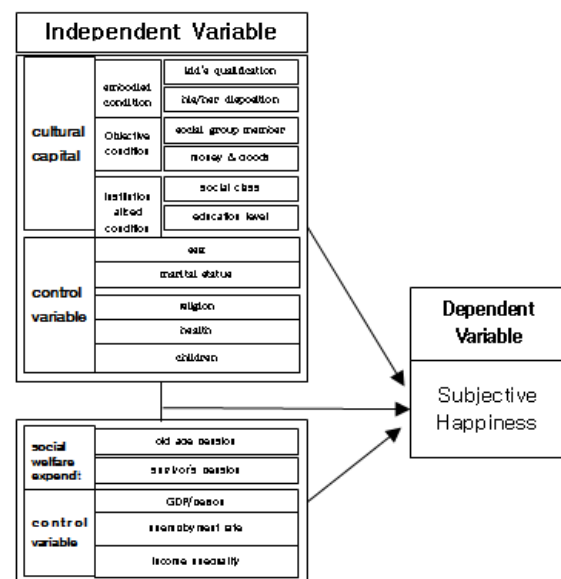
Independent Variable

cultural capital

embodied condition

kid's qualification

his/her disposition

Objective condition

social group member

money & goods

institutionalized condition

social class

education level

control variable

sex

marital status

religion

health

children

social welfare expend.

old age pension

survivor's pension

control variable

GDP/person

unemployment rate

income inequality

Dependent Variable

Subjective Happiness